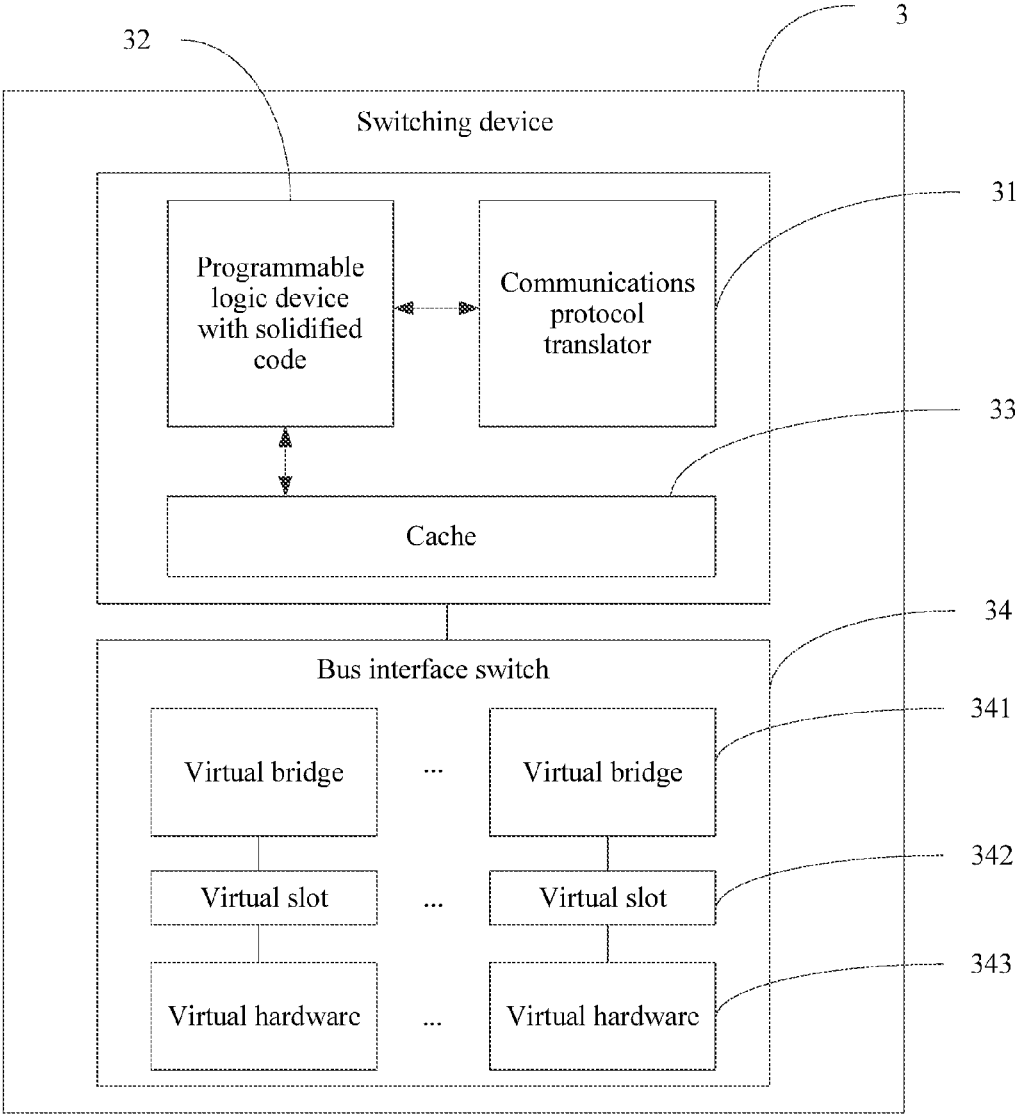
3

32

Switching device

31

Programmable logic device with solidified code

Communications protocol translator

33

Cache

34

Bus interface switch

341

Virtual bridge

...

Virtual bridge

342

Virtual slot

...

Virtual slot

343

Virtual hardware

...

Virtual hardware